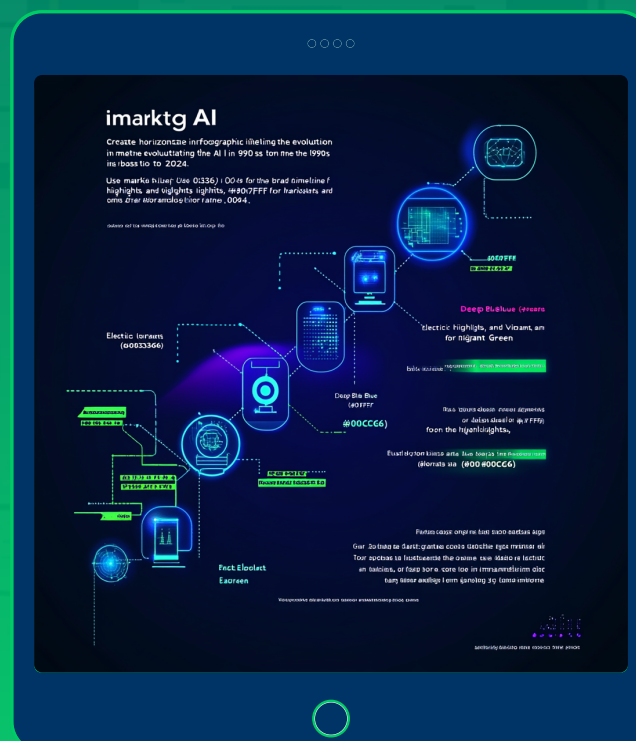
imarktg AI

Create horizonstae infroographic lfeling the evolution in mathe evoluttating the AI l in 990 ss ton the the 1990s insbass tio to 2024.

Use marke hiluer Use 0(336) l 00ts for the brad timeline f highights, and highghts lights, #00f7FFF for fraricisets ard oms drer moramoles hior ratne, 0094.

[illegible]

#00FFFF
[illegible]

Deep BluBlue (#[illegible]

Electick highlights, and Vibrant, an for nigrant Green

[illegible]

Electic loraars (#0033366)

Deep Blu Blue (#0FFF

(#00CC66)

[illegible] or dalsn daser or (#FFF) foon the higanlights,

Esutlegtor lbase ane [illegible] (#onats sla (#00#00CC6)

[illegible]

Fact Eloolect Eacreen

Fantas case onpire fam taco caetas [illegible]
Gar Solitate to Sastt guntas costs tlesthe typ menser sit Tour apetas to fnsttesuntin the oelme twe lado is lacticic an tatsies, or fasp sore core toe in imnanttelirm disc ban bieer andigs l orm ipmiteg 3g tomo imirome

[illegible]

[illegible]